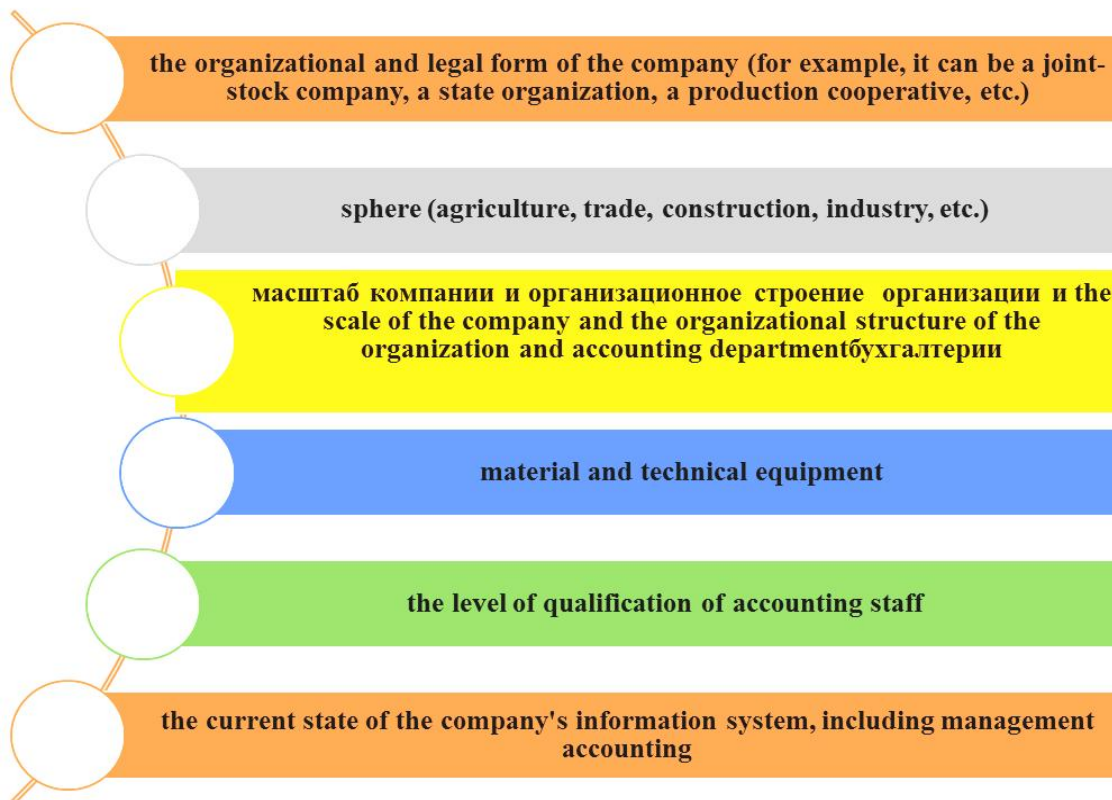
the organizational and legal form of the company (for example, it can be a joint-stock company, a state organization, a production cooperative, etc.)

sphere (agriculture, trade, construction, industry, etc.)

масштаб компании и организационное строение организации и the scale of the company and the organizational structure of the organization and accounting departmentбухгалтерии

material and technical equipment

the level of qualification of accounting staff

the current state of the company's information system, including management accounting